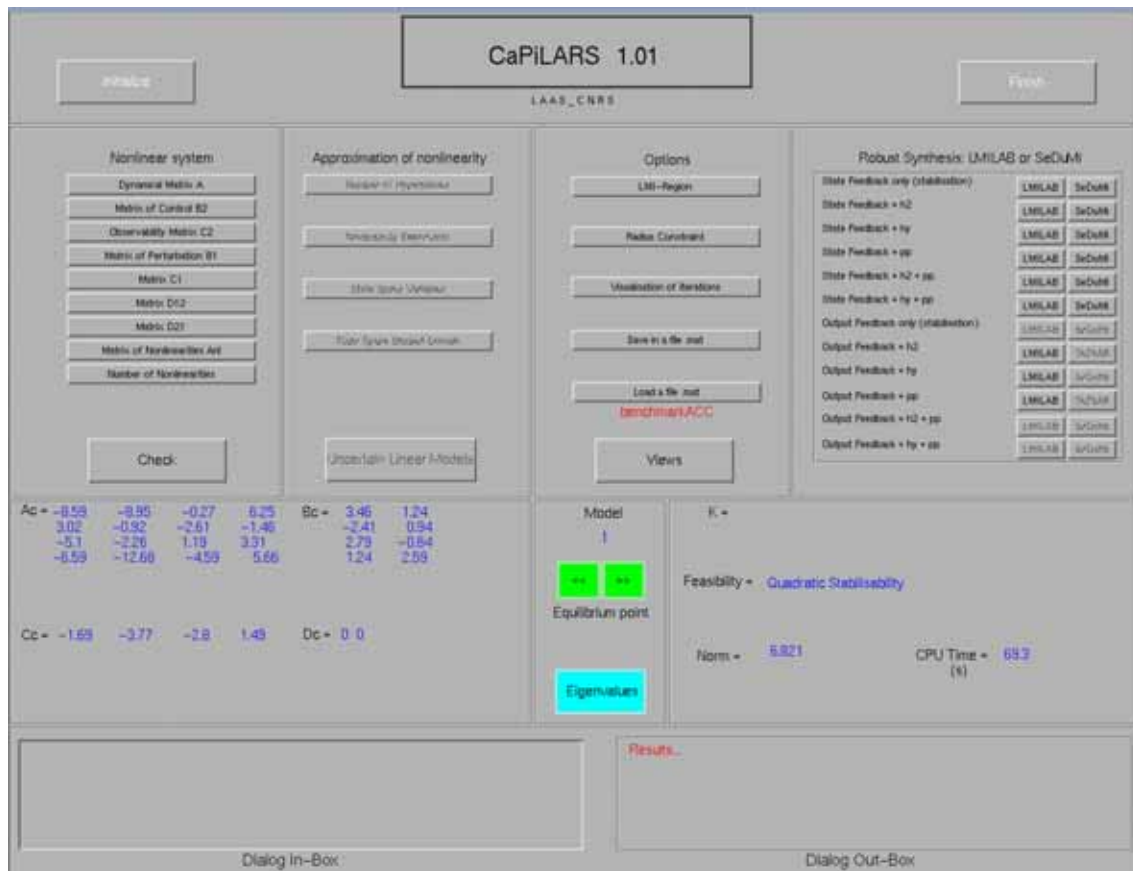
Initialize

CaPiLARS 1.01

LAAS_CNRS

Finish

Nonlinear system

Dynamical Matrix A

Matrix of Control B2

Observability Matrix C2

Matrix of Perturbation B1

Matrix C1

Matrix D12

Matrix D21

Matrix of Nonlinearities Ani

Number of Nonlinearities

Check

Approximation of nonlinearity

Number of Hyperboxes

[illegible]

State Space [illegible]

State Space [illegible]

Uncertain Linear Models

Options

LMI-Region

Radius Constraint

Visualisation of iterations

Save in a file .mat

Load a file .mat

benchmarkACC

Views

Robust Synthesis: LMILAB or SeDuMi

State Feedback only (stabilisation) LMILAB SeDuMi

State Feedback + h2 LMILAB SeDuMi

State Feedback + hy LMILAB SeDuMi

State Feedback + pp LMILAB SeDuMi

State Feedback + h2 + pp LMILAB SeDuMi

State Feedback + hy + pp LMILAB SeDuMi

Output Feedback only (stabilisation) LMILAB SeDuMi

Output Feedback + h2 LMILAB SeDuMi

Output Feedback + hy LMILAB SeDuMi

Output Feedback + pp LMILAB SeDuMi

Output Feedback + h2 + pp LMILAB SeDuMi

Output Feedback + hy + pp LMILAB SeDuMi

Ac = -8.59 -8.95 -0.27 6.25
3.02 -0.92 -2.61 -1.46
-5.1 -2.26 1.19 3.31
-6.59 -12.68 -4.59 5.66

Bc = 3.46 1.24
-2.41 0.94
2.79 -0.64
1.24 2.59

Cc = -1.69 -3.77 -2.8 1.49

Dc = 0 0

Model

1

<< >>

Equilibrium point

Eigenvalues

K =

Feasibility = Quadratic Stabilisability

Norm = 6.821

CPU Time = 69.3
(s)

Dialog In-Box

Results...

Dialog Out-Box